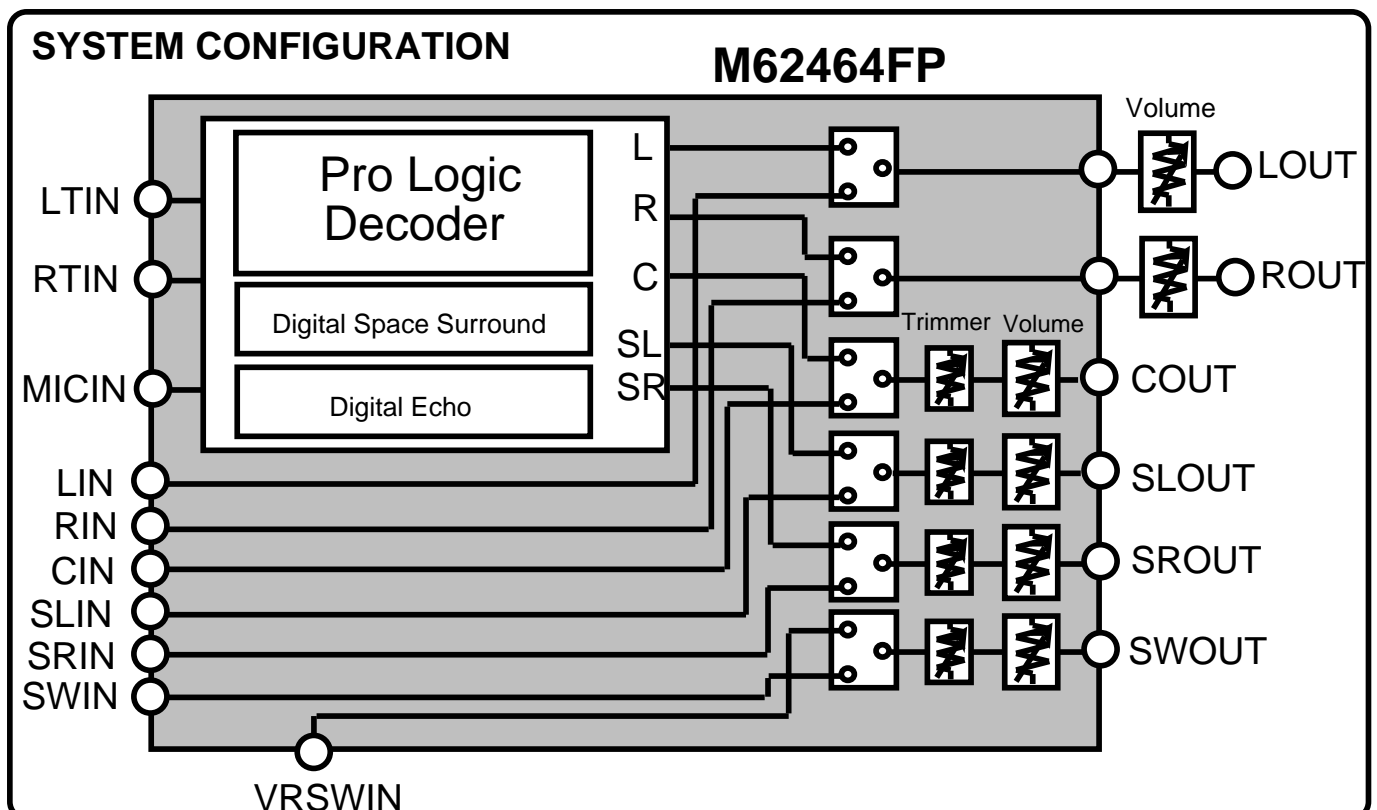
SYSTEM CONFIGURATION

M62464FP

Pro Logic Decoder

Digital Space Surround

Digital Echo

L
R
C
SL
SR

LTIN
RTIN
MICIN
LIN
RIN
CIN
SLIN
SRIN
SWIN

Volume

Trimmer Volume

LOUT
ROUT
COUT
SLOUT
SROUT
SWOUT

VRSWIN